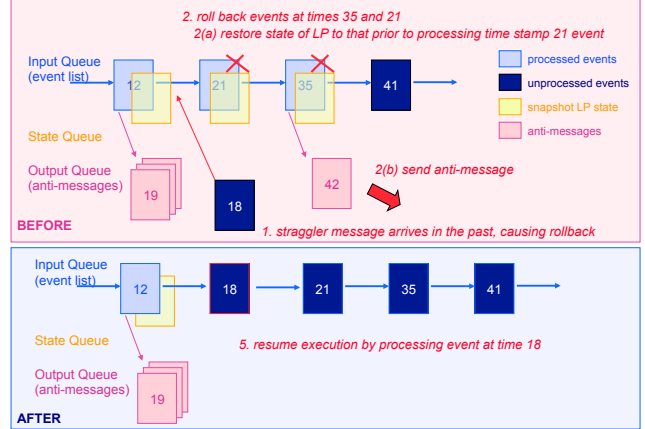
2. roll back events at times 35 and 21

2(a) restore state of LP to that prior to processing time stamp 21 event

Input Queue (event list)

12

21

35

41

processed events

unprocessed events

snapshot LP state

anti-messages

State Queue

Output Queue (anti-messages)

19

42

2(b) send anti-message

18

BEFORE

1. straggler message arrives in the past, causing rollback

Input Queue (event list)

12

18

21

35

41

State Queue

5. resume execution by processing event at time 18

Output Queue (anti-messages)

19

AFTER